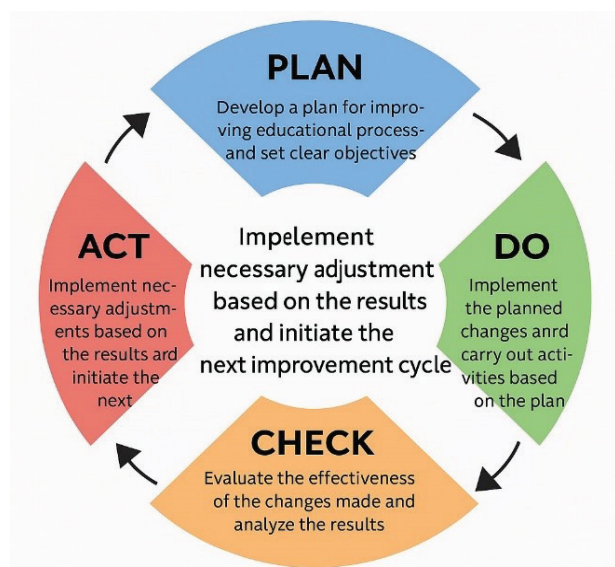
PLAN

Develop a plan for improving educational process- and set clear objectives

DO

Implement the planned changes anrd carry out activities based on the plan

CHECK

Evaluate the effectiveness of the changes made and analyze the results

ACT

Implement necessary adjustments based on the results ard initiate the next

Impelement necessary adjustment based on the results and initiate the next improvement cycle